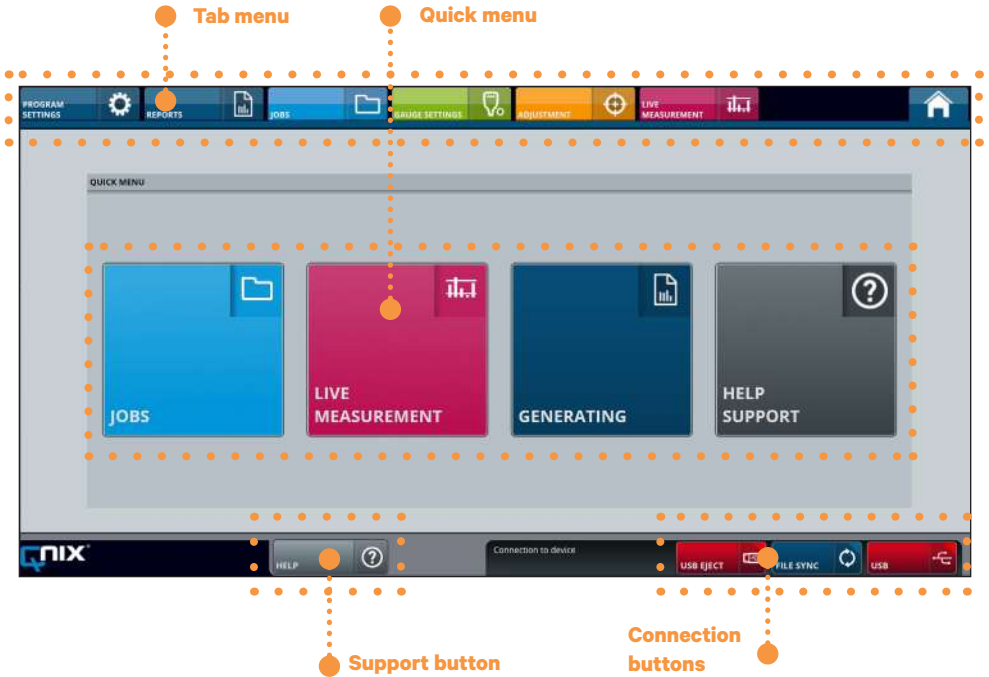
Tab menu

Quick menu

PROGRAM SETTINGS

REPORTS

JOBS

GAUGE SETTINGS

ADJUSTMENT

LIVE MEASUREMENT

QUICK MENU

JOBS

LIVE MEASUREMENT

GENERATING

HELP SUPPORT

QNIX

HELP

Connection to device

USB EJECT

FILE SYNC

USB

Support button

Connection buttons